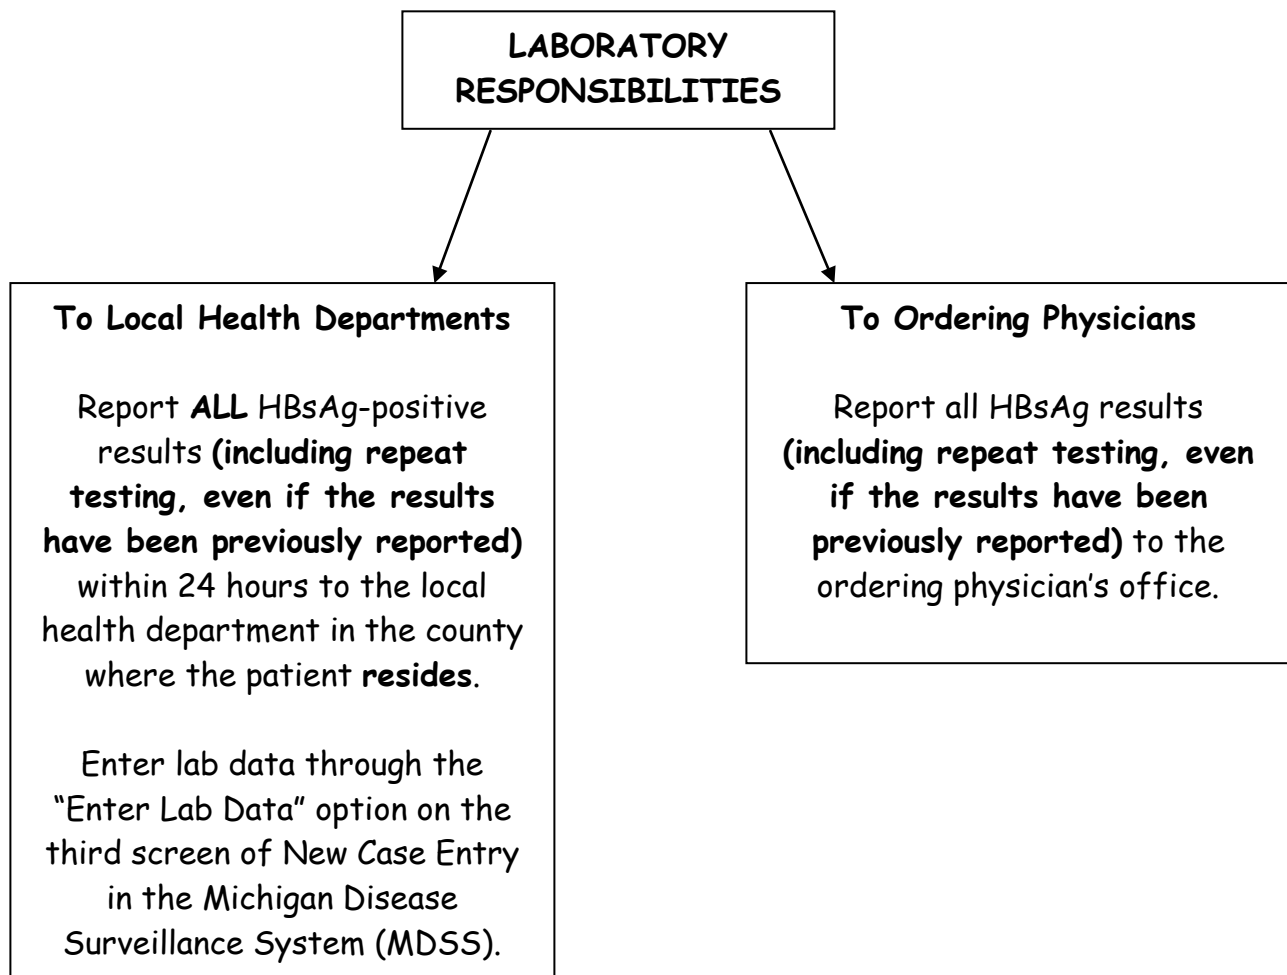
LABORATORY RESPONSIBILITIES

To Local Health Departments

Report ALL HBsAg-positive results (including repeat testing, even if the results have been previously reported) within 24 hours to the local health department in the county where the patient resides.

Enter lab data through the "Enter Lab Data" option on the third screen of New Case Entry in the Michigan Disease Surveillance System (MDSS).

To Ordering Physicians

Report all HBsAg results (including repeat testing, even if the results have been previously reported) to the ordering physician's office.